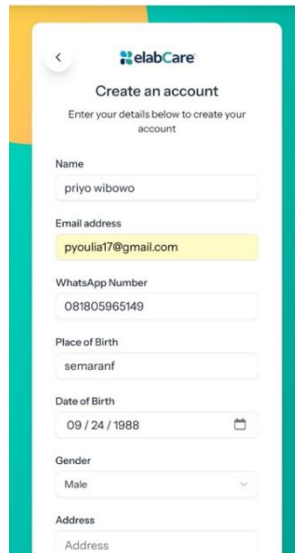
<

elabCare

Create an account

Enter your details below to create your account

Name

priyo wibowo

Email address

pyoulia17@gmail.com

WhatsApp Number

081805965149

Place of Birth

semaranf

Date of Birth

09 / 24 / 1988

Gender

Male

Address

Address